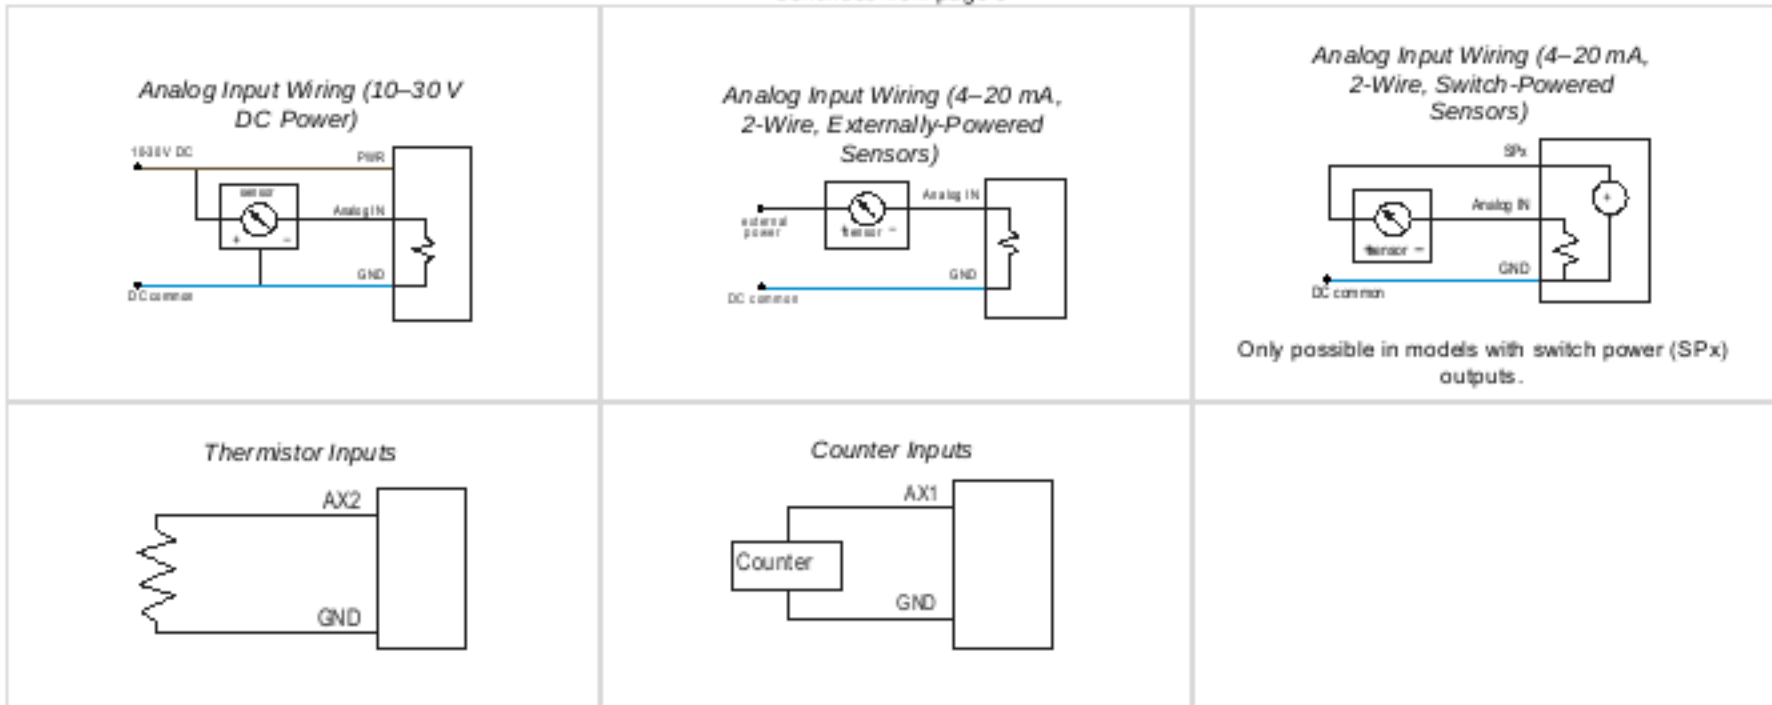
Analog Input Wiring (10–30 V DC Power)

10-30 V DC
PWR
sensor
Analog IN
+
-
GND
DC common

Analog Input Wiring (4–20 mA, 2-Wire, Externally-Powered Sensors)

external power
Analog IN
sensor -
GND
DC common

Analog Input Wiring (4–20 mA, 2-Wire, Switch-Powered Sensors)

SPx
Analog IN
sensor -
GND
DC common
+

Only possible in models with switch power (SPx) outputs.

Thermistor Inputs

AX2
GND

Counter Inputs

AX1
Counter
GND